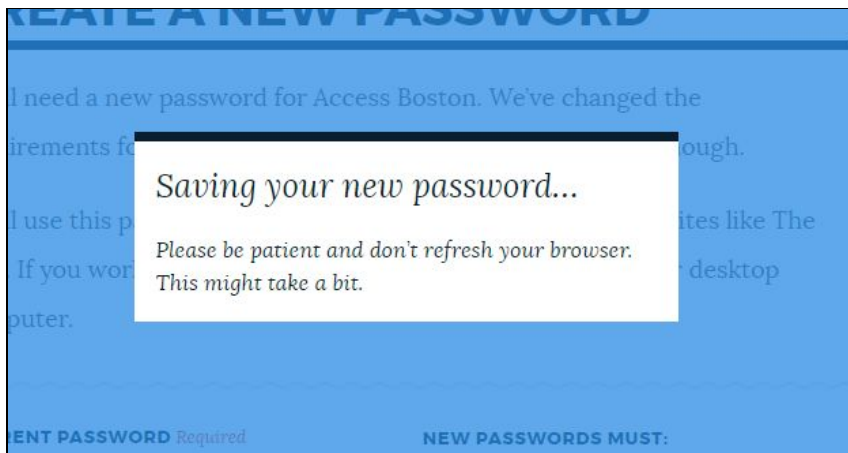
REATE A NEW PASSWORD

l need a new password for Access Boston. We've changed the

irements fo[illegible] ough.

l use this p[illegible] ites like The

If you wor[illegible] r desktop

puter.

Saving your new password...

Please be patient and don't refresh your browser. This might take a bit.

RENT PASSWORD Required

NEW PASSWORDS MUST: